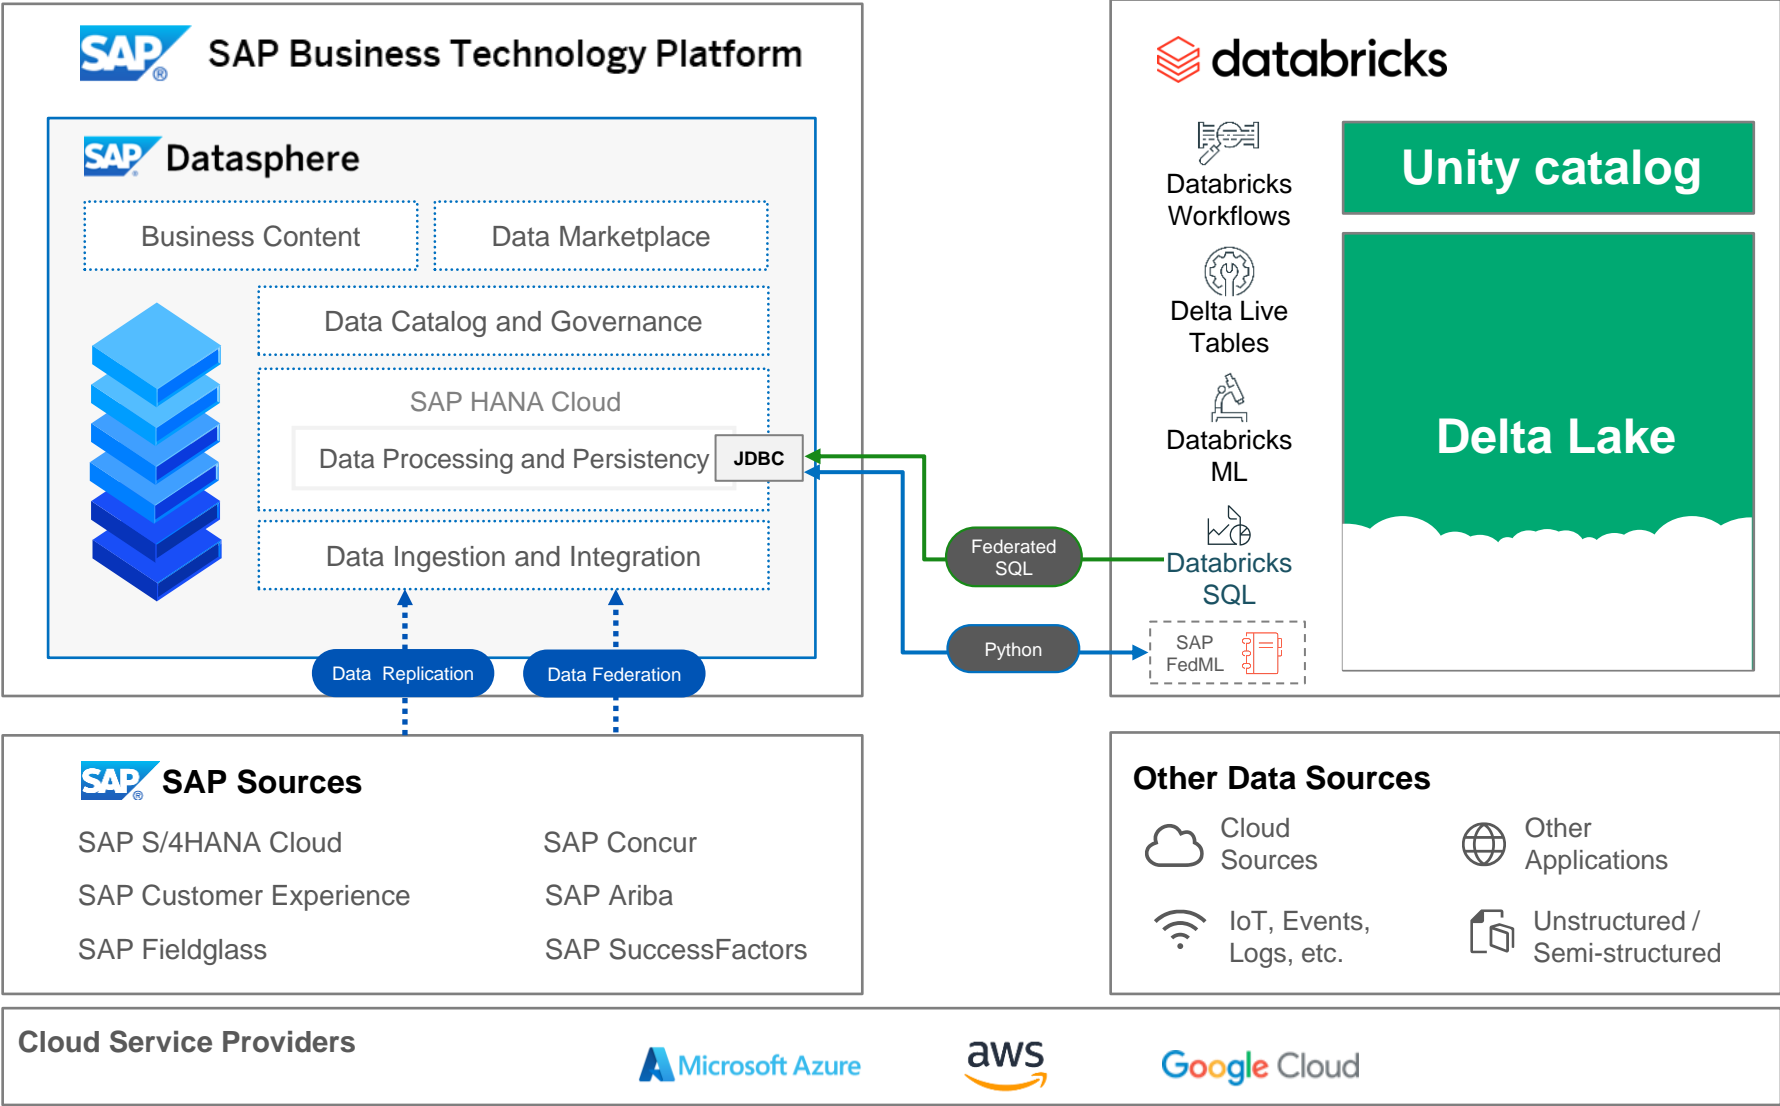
SAP SAP Business Technology Platform

SAP Datasphere

Business Content

Data Marketplace

Data Catalog and Governance

SAP HANA Cloud

Data Processing and Persistency

JDBC

Data Ingestion and Integration

Data Replication

Data Federation

databricks

Databricks Workflows

Delta Live Tables

Databricks ML

Databricks SQL

Unity catalog

Delta Lake

Federated SQL

Python

SAP FedML

SAP SAP Sources

SAP S/4HANA Cloud

SAP Customer Experience

SAP Fieldglass

SAP Concur

SAP Ariba

SAP SuccessFactors

Other Data Sources

Cloud Sources

Other Applications

IoT, Events, Logs, etc.

Unstructured / Semi-structured

Cloud Service Providers

Microsoft Azure

aws

Google Cloud